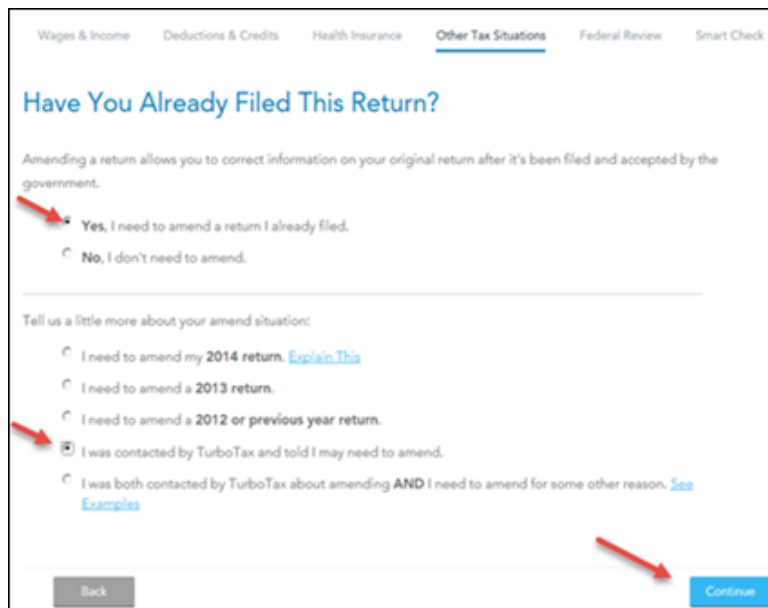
Wages & Income Deductions & Credits Health Insurance Other Tax Situations Federal Review Smart Check

Have You Already Filed This Return?

Amending a return allows you to correct information on your original return after it's been filed and accepted by the government.

Yes, I need to amend a return I already filed.

No, I don't need to amend.

Tell us a little more about your amend situation:

I need to amend my 2014 return. Explain This

I need to amend a 2013 return.

I need to amend a 2012 or previous year return.

I was contacted by TurboTax and told I may need to amend.

I was both contacted by TurboTax about amending AND I need to amend for some other reason. See Examples

Back

Continue